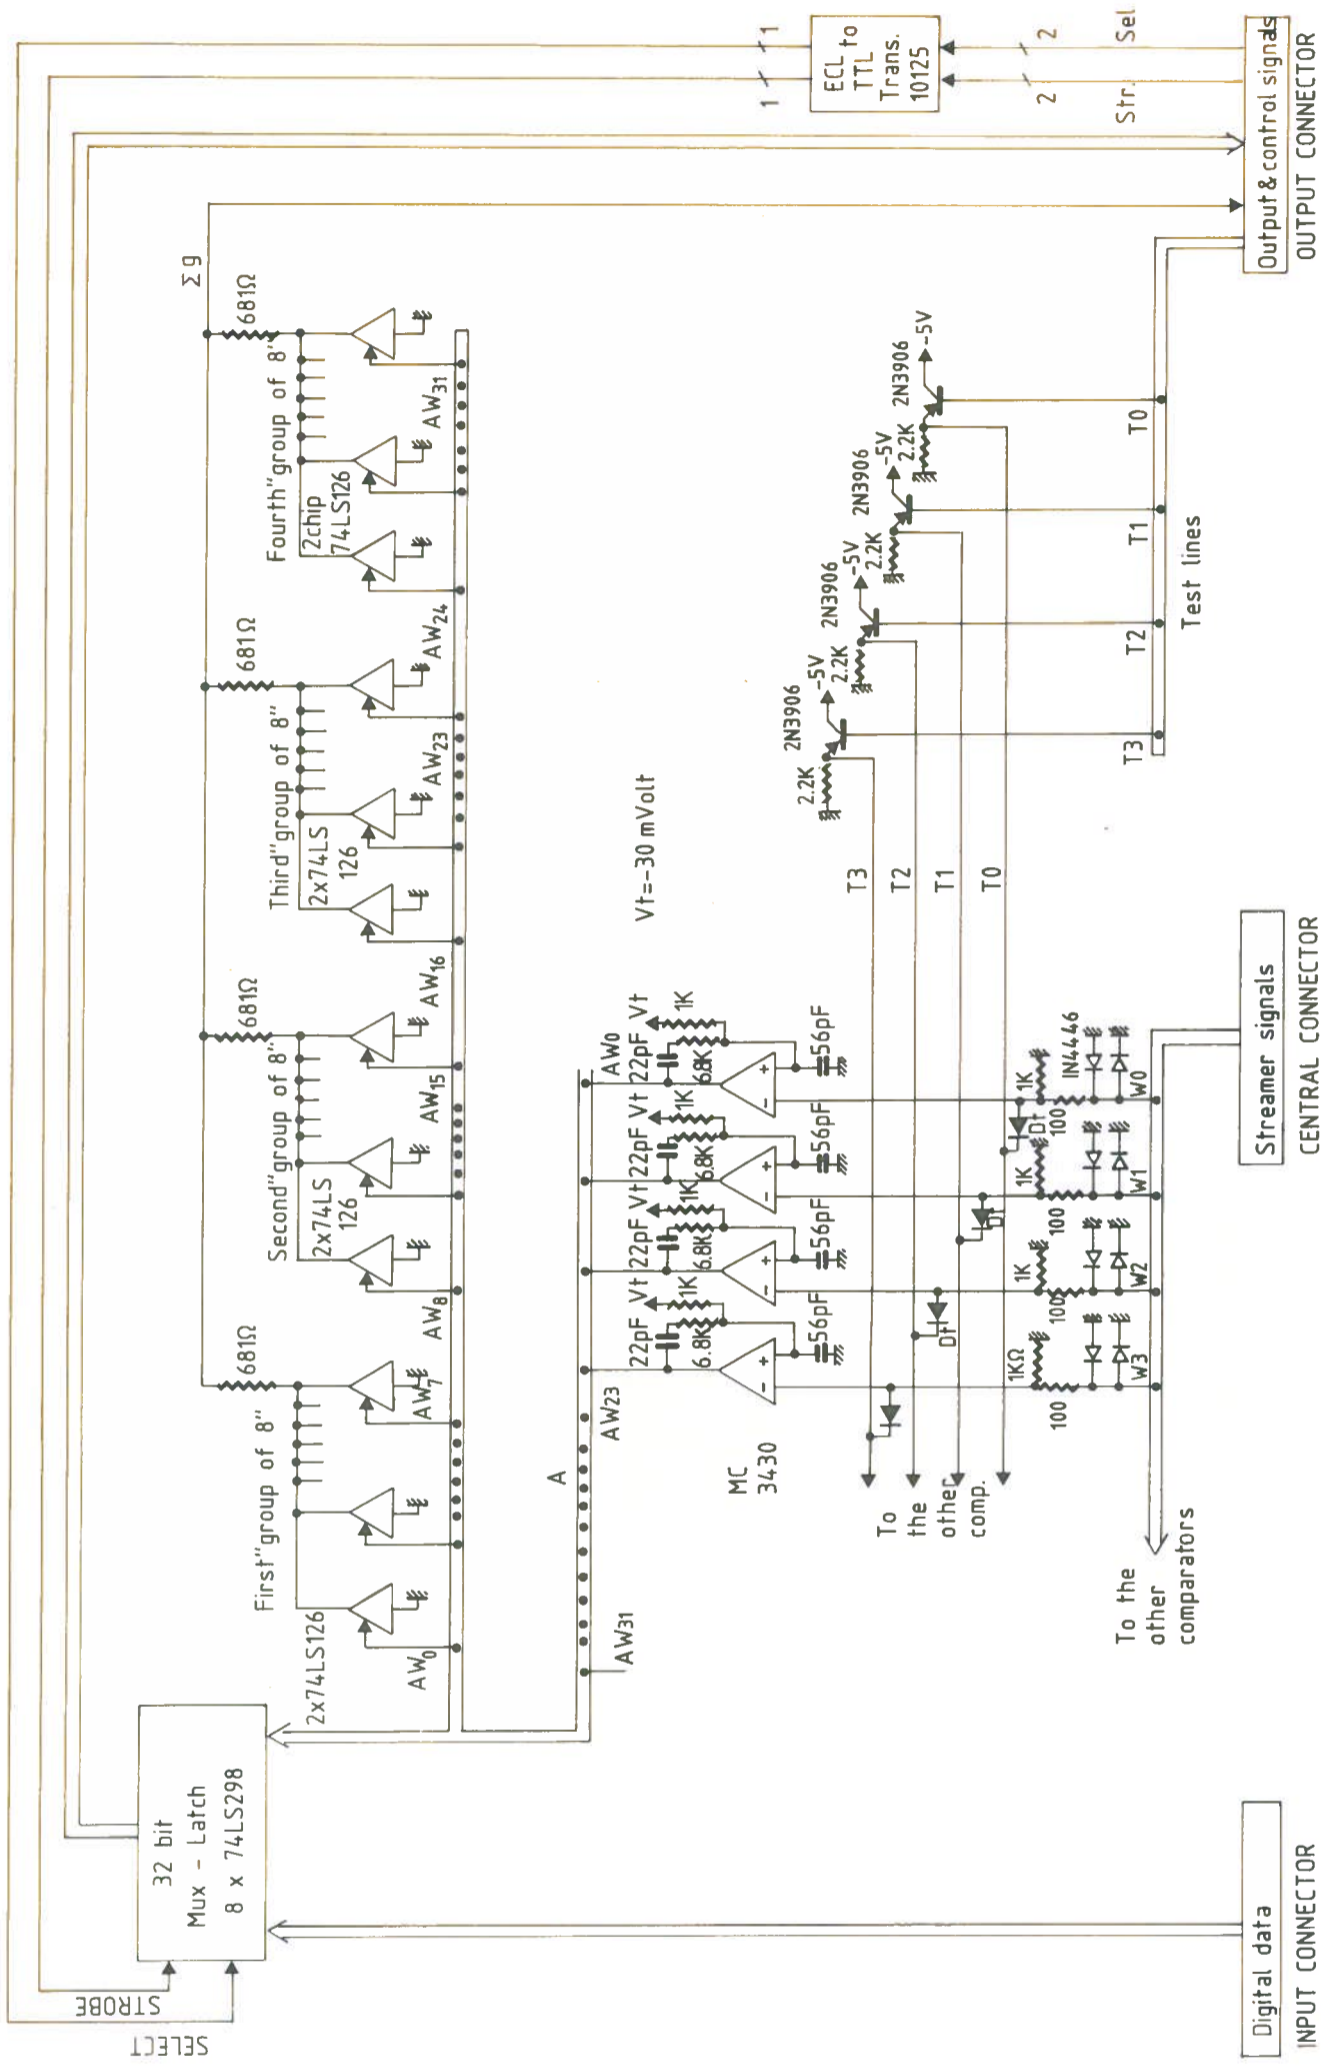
ECL to TTL Trans. 10125

1 1 2 2

Sel

Str.

Output & control signals
OUTPUT CONNECTOR

Σg

681Ω

Fourth"group of 8"
2chip 74LS126

AW31

AW24

681Ω

Third"group of 8"
2x74LS 126

AW23

AW16

681Ω

Second"group of 8"
2x74LS 126

AW15

AW8

681Ω

First"group of 8"
2x74LS126

AW7

AW0

2N3906 -5V
2N3906 -5V 2.2K
2N3906 -5V 2.2K
2N3906 -5V 2.2K
2.2K

T0 T1 T2 T3

Test lines

Vt=-30 mVolt

T3 T2 T1 T0

AW0 22pF Vt 1K 6.8K 56pF
22pF Vt 1K 6.8K 56pF
22pF Vt 1K 6.8K 56pF
22pF Vt 1K 6.8K 56pF

AW23

A

AW31

MC 3430

1K DT 100 IN4446 W0
1K DT 100 W1
1K 100 W2
DT
1KΩ 100 W3

Streamer signals
CENTRAL CONNECTOR

To the other comp.

To the other comparators

32 bit
Mux - Latch
8 x 74LS298

STROBE
SELECT

Digital data
INPUT CONNECTOR